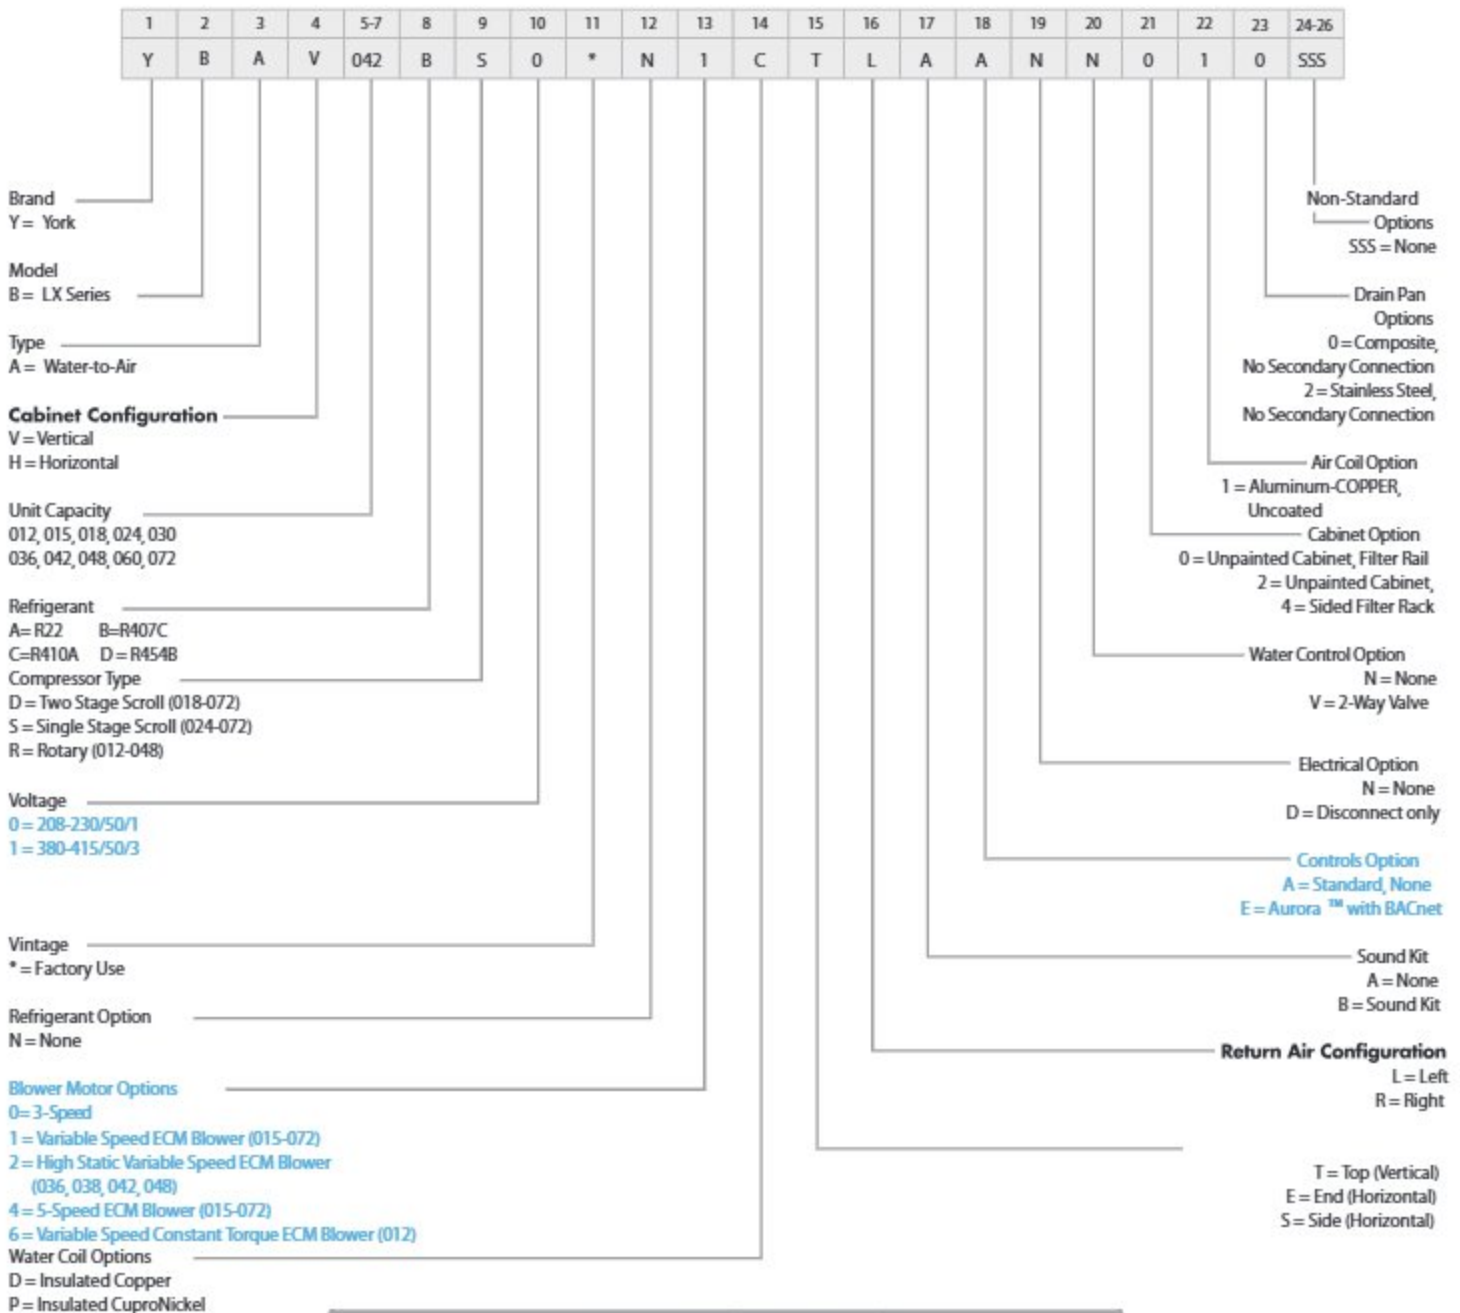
| 1 | 2 | 3 | 4 | 5-7 | 8 | 9 | 10 | 11 | 12 | 13 | 14 | 15 | 16 | 17 | 18 | 19 | 20 | 21 | 22 | 23 | 24-26 |
|---|---|---|---|---|---|---|---|---|---|---|---|---|---|---|---|---|---|---|---|---|---|
| Y | B | A | V | 042 | B | S | 0 | * | N | 1 | C | T | L | A | A | N | N | 0 | 1 | 0 | SSS |

Brand
Y = York

Model
B = LX Series

Type
A = Water-to-Air

Cabinet Configuration
V = Vertical
H = Horizontal

Unit Capacity
012, 015, 018, 024, 030
036, 042, 048, 060, 072

Refrigerant
A= R22 B=R407C
C=R410A D = R454B

Compressor Type
D = Two Stage Scroll (018-072)
S = Single Stage Scroll (024-072)
R = Rotary (012-048)

Voltage
0 = 208-230/50/1
1 = 380-415/50/3

Vintage
* = Factory Use

Refrigerant Option
N = None

Blower Motor Options
0= 3-Speed
1 = Variable Speed ECM Blower (015-072)
2 = High Static Variable Speed ECM Blower (036, 038, 042, 048)
4 = 5-Speed ECM Blower (015-072)
6 = Variable Speed Constant Torque ECM Blower (012)

Water Coil Options
D = Insulated Copper
P = Insulated CuproNickel

Non-Standard Options
SSS = None

Drain Pan Options
0 = Composite, No Secondary Connection
2 = Stainless Steel, No Secondary Connection

Air Coil Option
1 = Aluminum-COPPER, Uncoated

Cabinet Option
0 = Unpainted Cabinet, Filter Rail
2 = Unpainted Cabinet,
4 = Sided Filter Rack

Water Control Option
N = None
V = 2-Way Valve

Electrical Option
N = None
D = Disconnect only

Controls Option
A = Standard, None
E = Aurora ™ with BACnet

Sound Kit
A = None
B = Sound Kit

Return Air Configuration
L = Left
R = Right

T = Top (Vertical)
E = End (Horizontal)
S = Side (Horizontal)